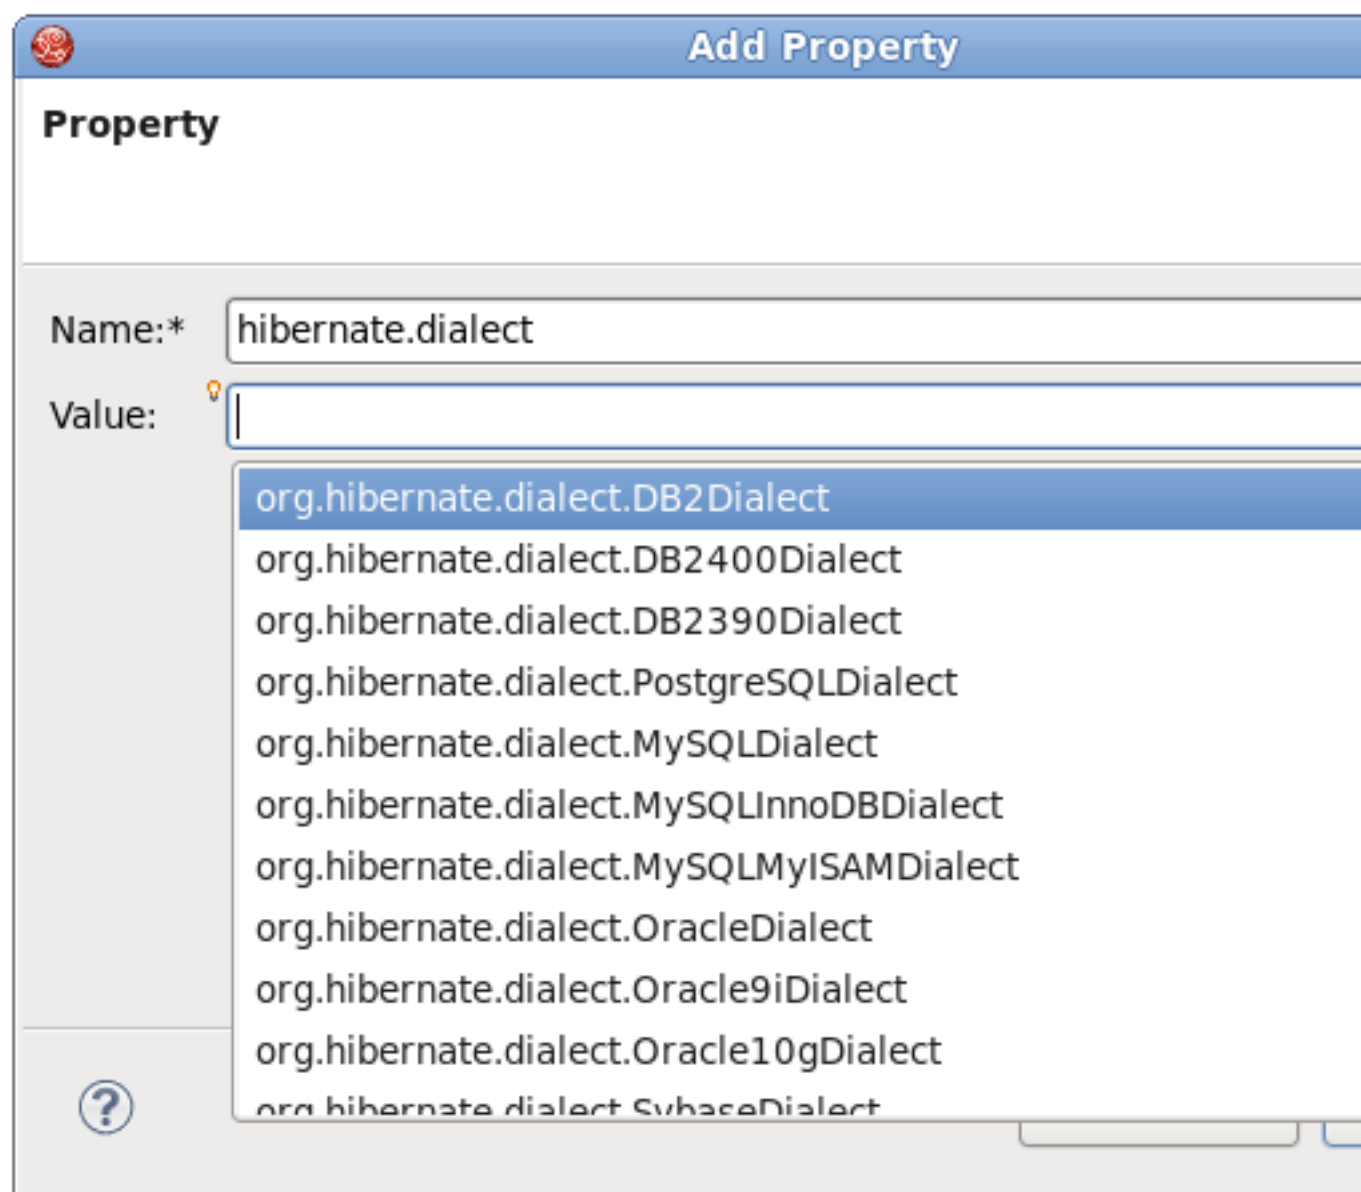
Add Property

Property

Name:* hibernate.dialect

Value:

org.hibernate.dialect.DB2Dialect
org.hibernate.dialect.DB2400Dialect
org.hibernate.dialect.DB2390Dialect
org.hibernate.dialect.PostgreSQLDialect
org.hibernate.dialect.MySQLDialect
org.hibernate.dialect.MySQLInnoDBDialect
org.hibernate.dialect.MySQLMyISAMDialect
org.hibernate.dialect.OracleDialect
org.hibernate.dialect.Oracle9iDialect
org.hibernate.dialect.Oracle10gDialect
org.hibernate.dialect.SybaseDialect

?